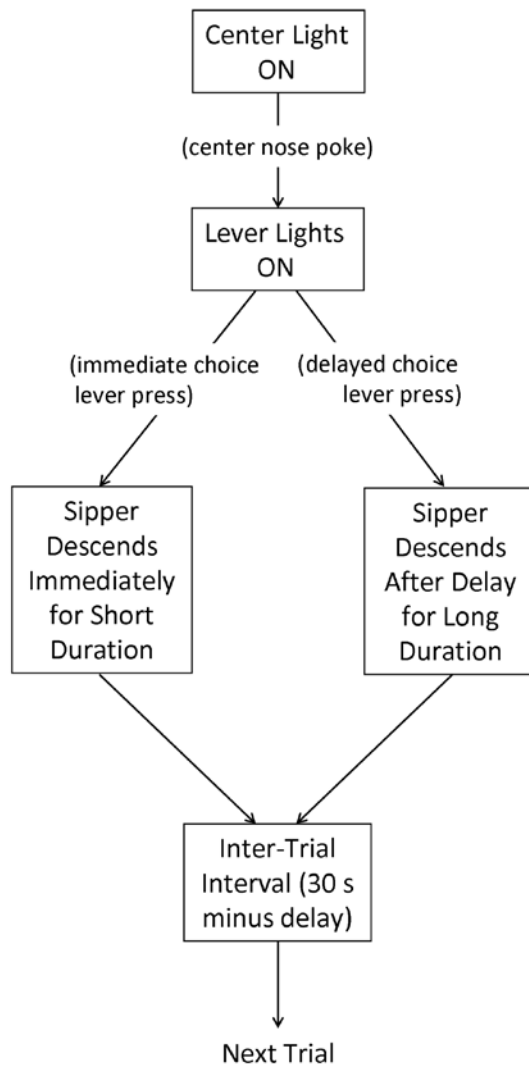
Center Light ON

(center nose poke)

Lever Lights ON

(immediate choice lever press)

(delayed choice lever press)

Sipper Descends Immediately for Short Duration

Sipper Descends After Delay for Long Duration

Inter-Trial Interval (30 s minus delay)

Next Trial